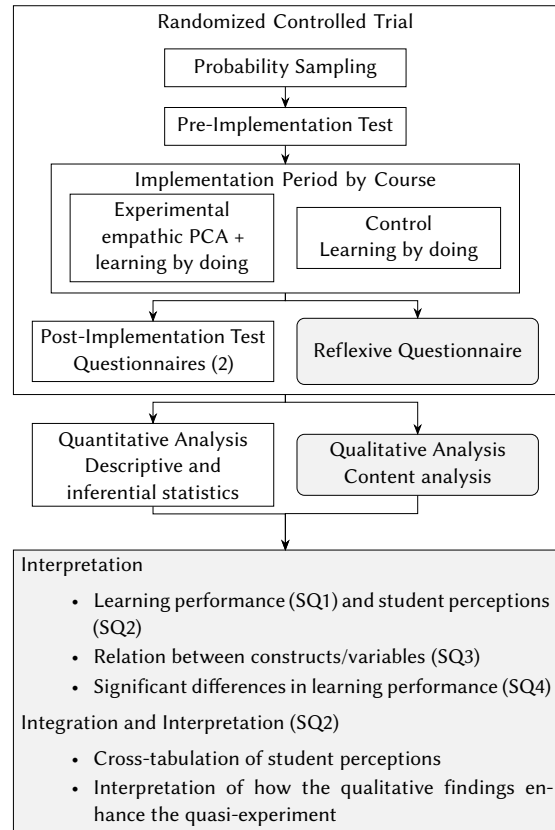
Randomized Controlled Trial

Probability Sampling

Pre-Implementation Test

Implementation Period by Course

Experimental empathic PCA + learning by doing

Control Learning by doing

Post-Implementation Test Questionnaires (2)

Reflexive Questionnaire

Quantitative Analysis Descriptive and inferential statistics

Qualitative Analysis Content analysis

Interpretation

- Learning performance (SQ1) and student perceptions (SQ2)
- Relation between constructs/variables (SQ3)
- Significant differences in learning performance (SQ4)

Integration and Interpretation (SQ2)

- Cross-tabulation of student perceptions
- Interpretation of how the qualitative findings enhance the quasi-experiment